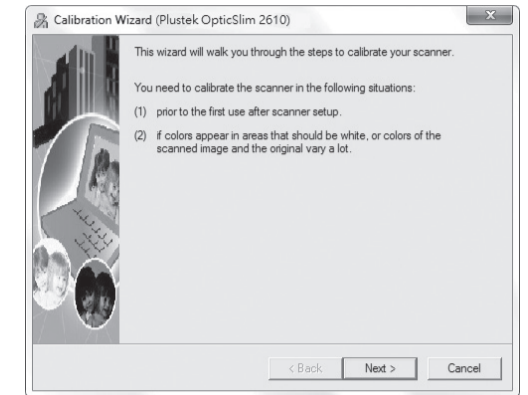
Calibration Wizard (Plustek OpticSlim 2610)

This wizard will walk you through the steps to calibrate your scanner.

You need to calibrate the scanner in the following situations:

(1) prior to the first use after scanner setup.

(2) if colors appear in areas that should be white, or colors of the scanned image and the original vary a lot.

< Back

Next >

Cancel